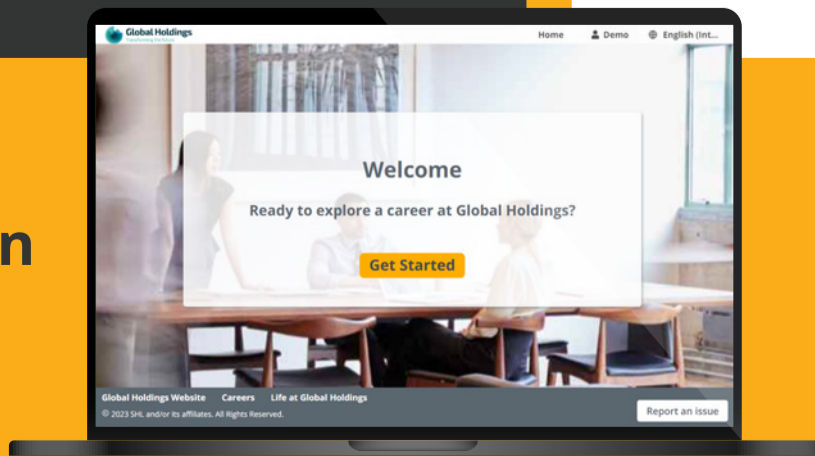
n

Global Holdings
Transforming the future

Home
Demo
English (Int...

Welcome

Ready to explore a career at Global Holdings?

Get Started

Global Holdings Website
Careers
Life at Global Holdings
© 2023 SHL and/or its affiliates. All Rights Reserved.

Report an issue